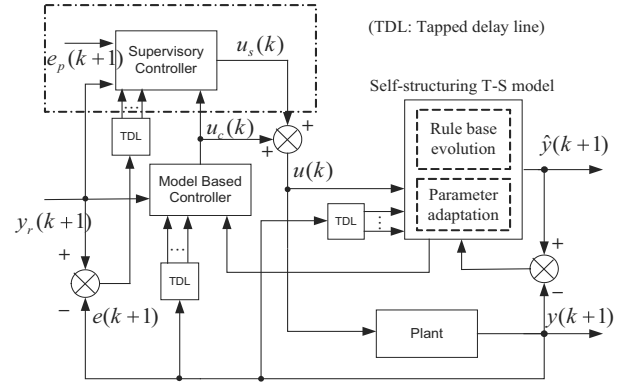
(TDL: Tapped delay line)

$e_p(k+1)$

Supervisory Controller

$u_s(k)$

Self-structuring T-S model

Rule base evolution

Parameter adaptation

$\hat{y}(k+1)$

TDL

$u_c(k)$

+

+

$u(k)$

Model Based Controller

$y_r(k+1)$

TDL

+

TDL

+

−

−

$e(k+1)$

Plant

$y(k+1)$